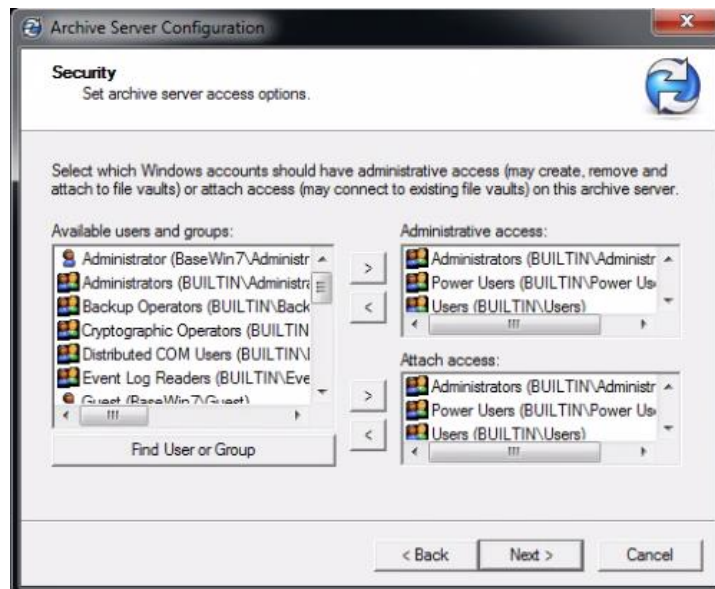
Archive Server Configuration

Security
Set archive server access options.

Select which Windows accounts should have administrative access (may create, remove and attach to file vaults) or attach access (may connect to existing file vaults) on this archive server.

Available users and groups:
Administrator (BaseWin7\Administr
Administrators (BUILTIN\Administra
Backup Operators (BUILTIN\Back
Cryptographic Operators (BUILTIN
Distributed COM Users (BUILTIN\
Event Log Readers (BUILTIN\Eve
Guest (BaseWin7\Guest)

Find User or Group

>
<

Administrative access:
Administrators (BUILTIN\Administr
Power Users (BUILTIN\Power Us
Users (BUILTIN\Users)

>
<

Attach access:
Administrators (BUILTIN\Administr
Power Users (BUILTIN\Power Us
Users (BUILTIN\Users)

< Back
Next >
Cancel